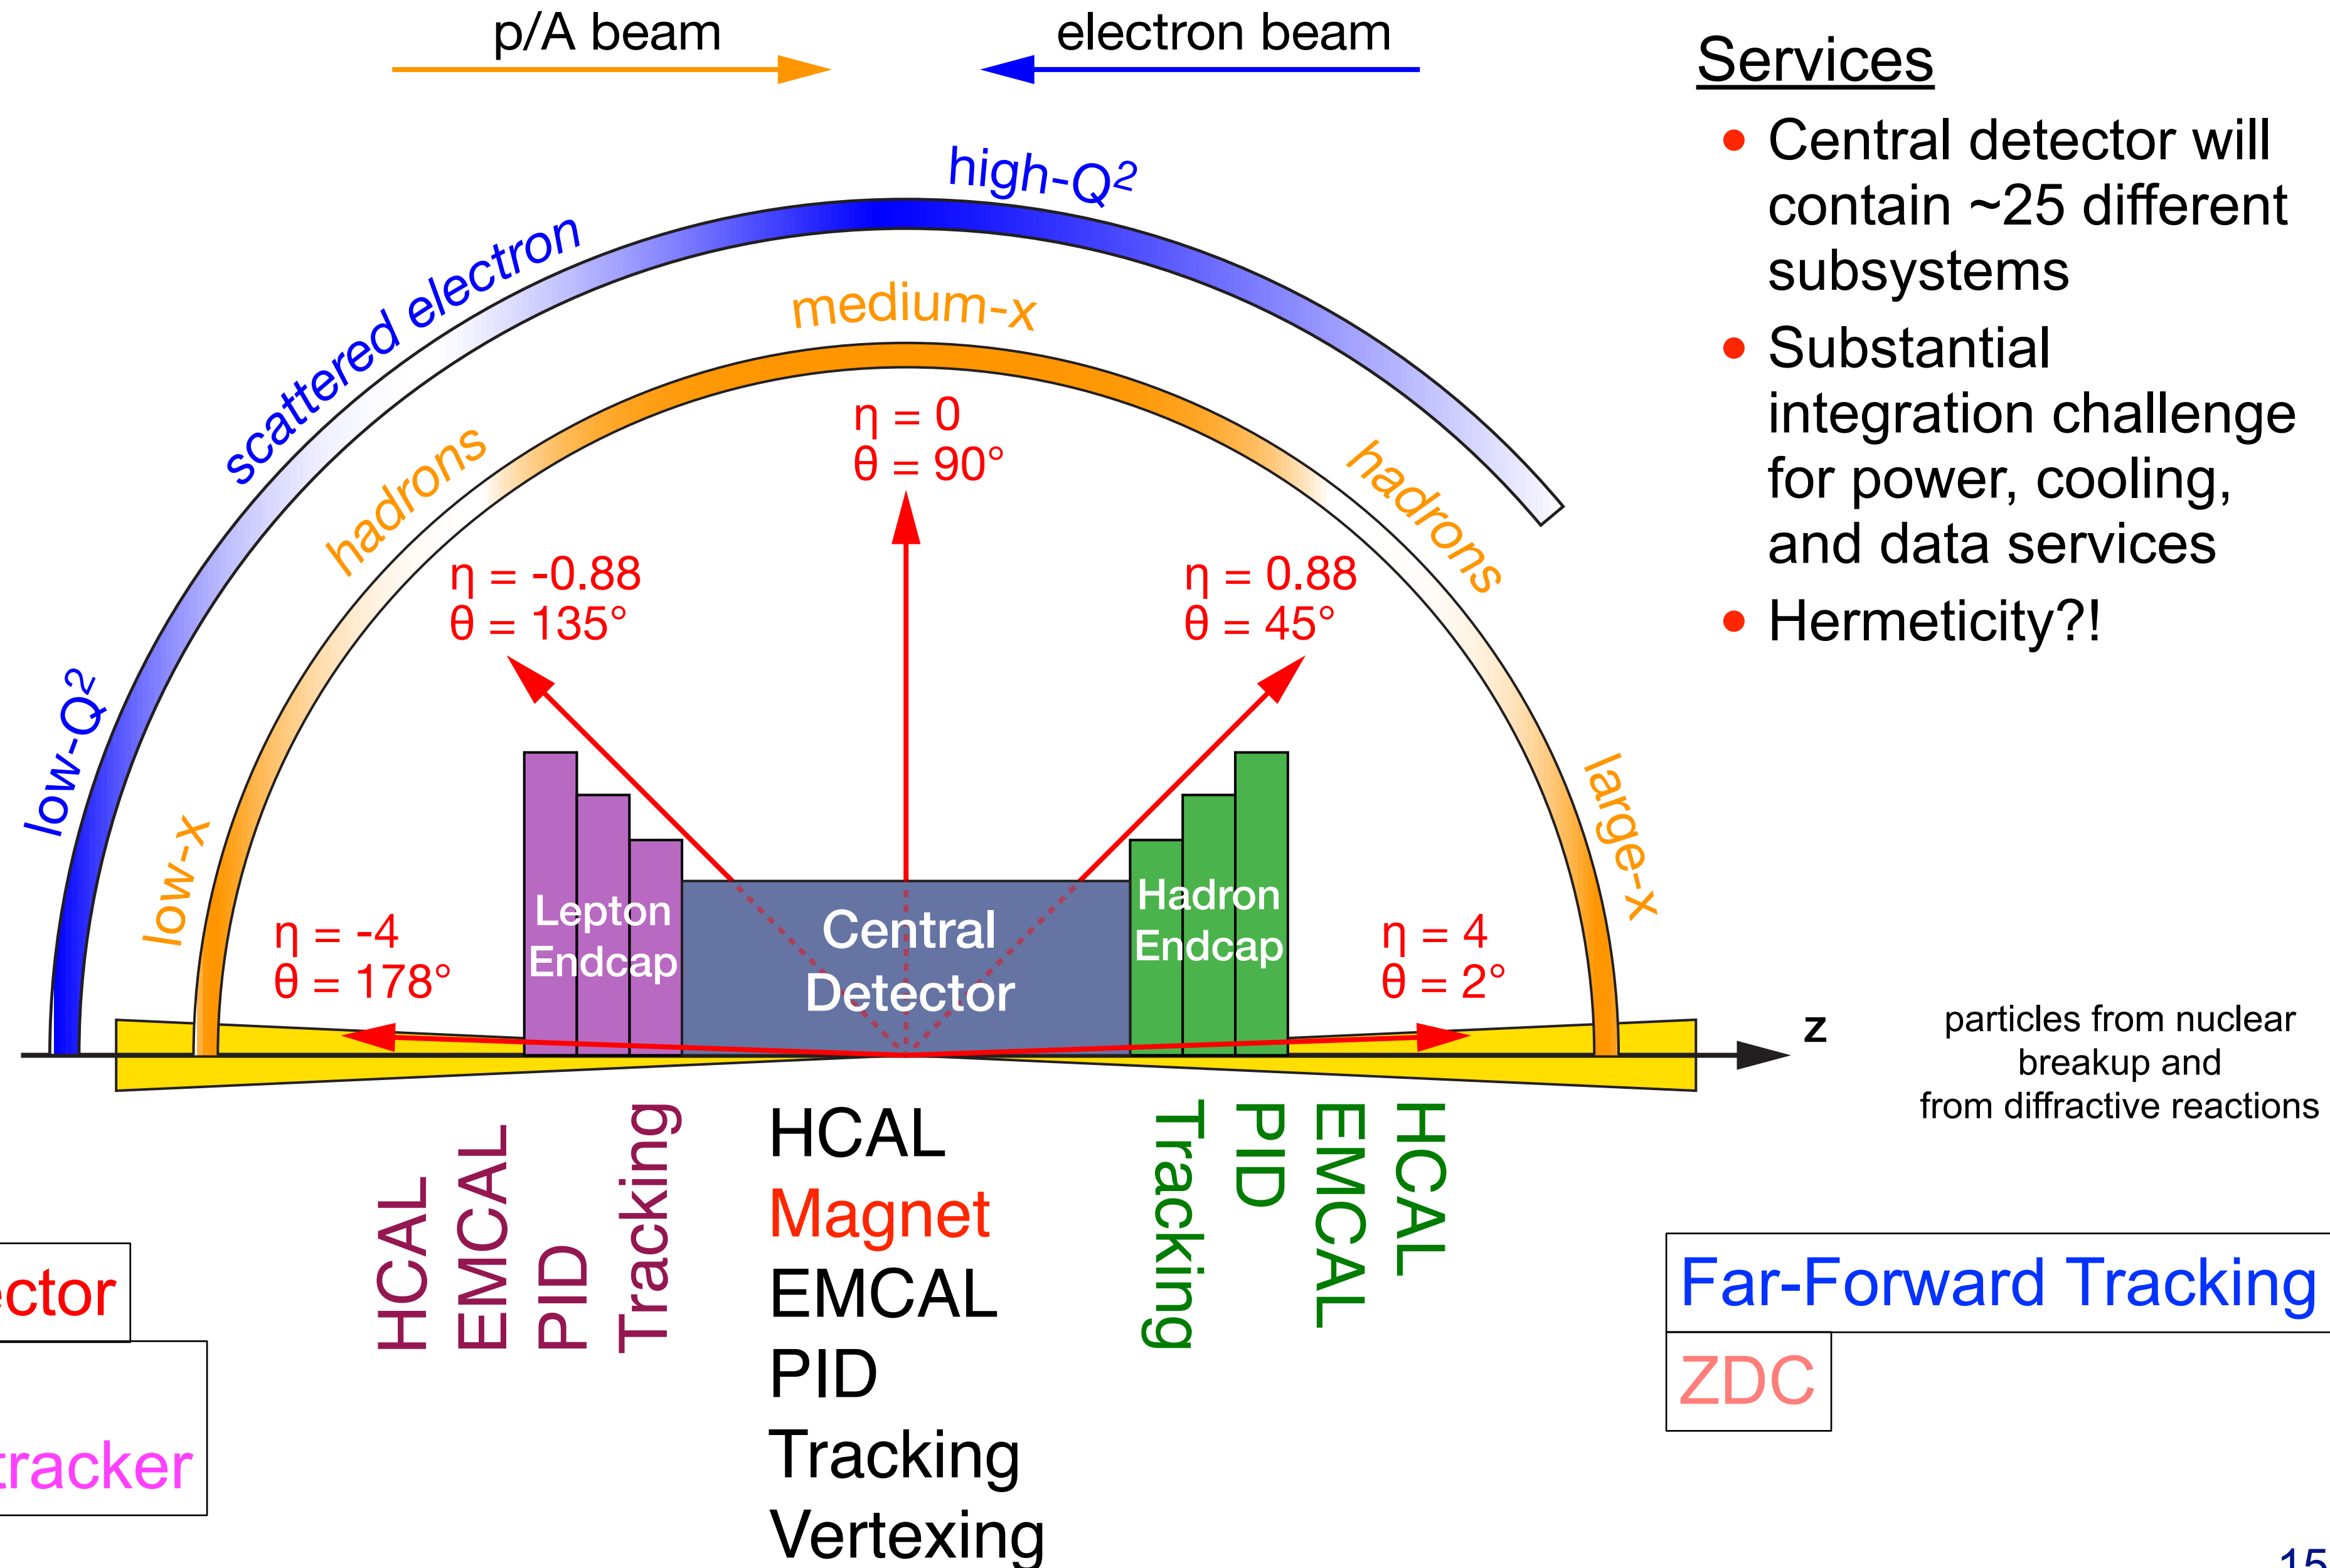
p/A beam

electron beam

high-$Q^2$

scattered electron

medium-x

hadrons

hadrons

low-$Q^2$

low-x

large-x

$\eta = 0$
$\theta = 90°$

$\eta = -0.88$
$\theta = 135°$

$\eta = 0.88$
$\theta = 45°$

$\eta = -4$
$\theta = 178°$

$\eta = 4$
$\theta = 2°$

Lepton Endcap

Central Detector

Hadron Endcap

z

particles from nuclear breakup and from diffractive reactions

HCAL
EMCAL
PID
Tracking

HCAL
Magnet
EMCAL
PID
Tracking
Vertexing

Tracking
PID
EMCAL
HCAL

ctor

racker

Far-Forward Tracking

ZDC

Services
• Central detector will contain ~25 different subsystems
• Substantial integration challenge for power, cooling, and data services
• Hermeticity?!

15